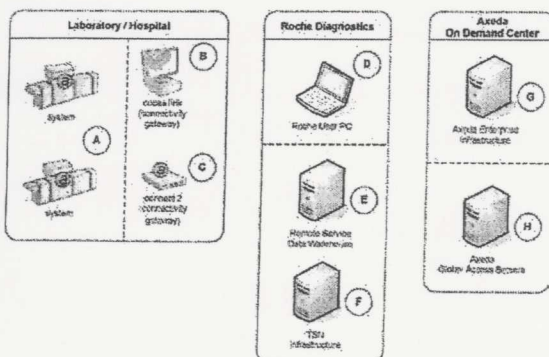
Laboratory / Hospital

B

System

cobas link (connectivity gateway)

A

C

System

connect 2 (connectivity gateway)

Roche Diagnostics

D

Roche User PC

E

Remote Service Data Warehouse

F

TSN Infrastructure

Axeda On Demand Center

G

Axeda Enterprise Infrastructure

H

Axeda Global Access Servers